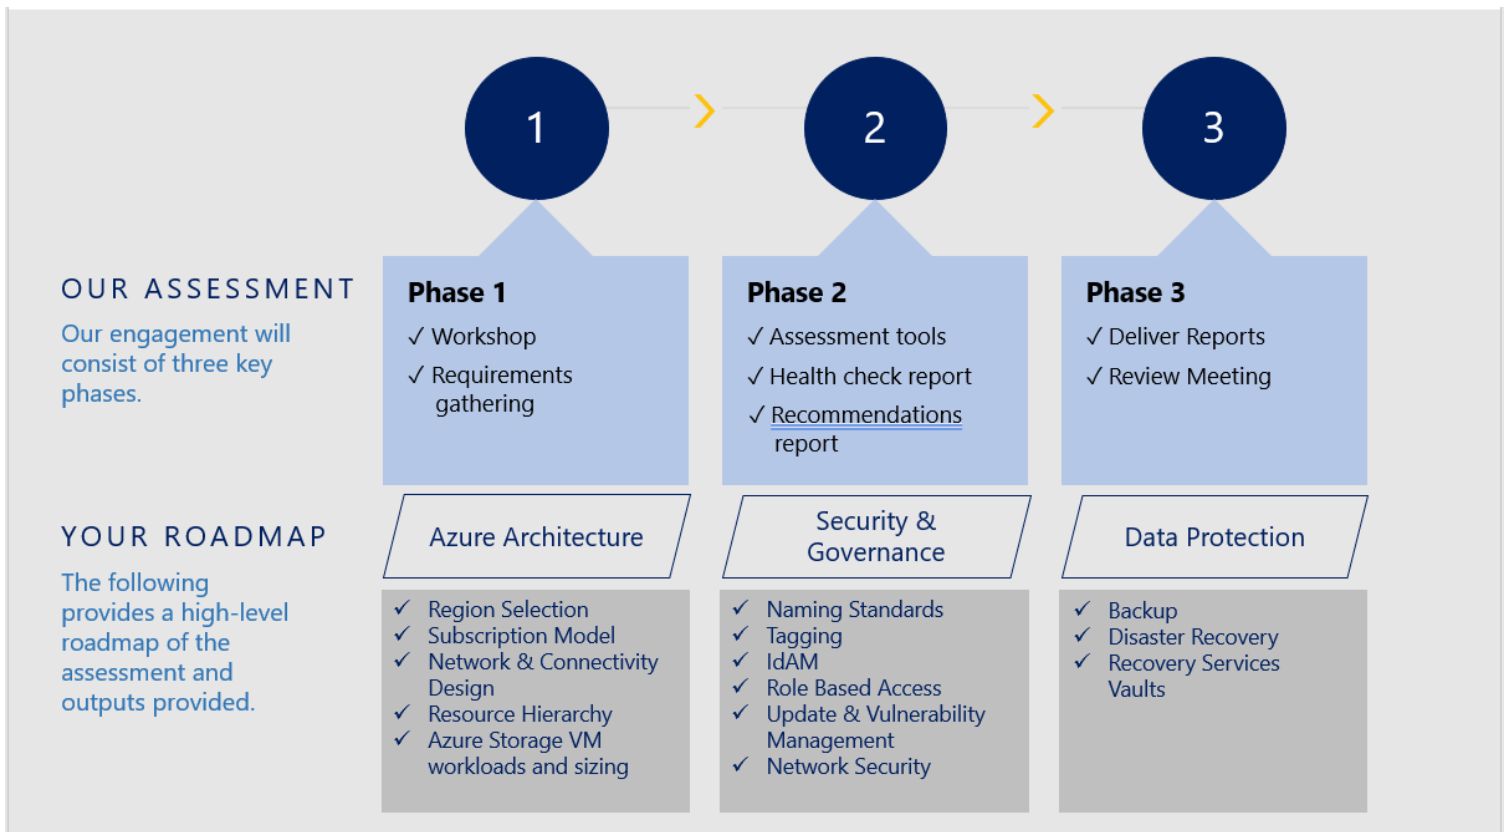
1

2

3

OUR ASSESSMENT

Our engagement will consist of three key phases.

Phase 1
✓ Workshop
✓ Requirements gathering

Phase 2
✓ Assessment tools
✓ Health check report
✓ Recommendations report

Phase 3
✓ Deliver Reports
✓ Review Meeting

YOUR ROADMAP

The following provides a high-level roadmap of the assessment and outputs provided.

Azure Architecture

✓ Region Selection
✓ Subscription Model
✓ Network & Connectivity Design
✓ Resource Hierarchy
✓ Azure Storage VM workloads and sizing

Security & Governance

✓ Naming Standards
✓ Tagging
✓ IdAM
✓ Role Based Access
✓ Update & Vulnerability Management
✓ Network Security

Data Protection

✓ Backup
✓ Disaster Recovery
✓ Recovery Services Vaults